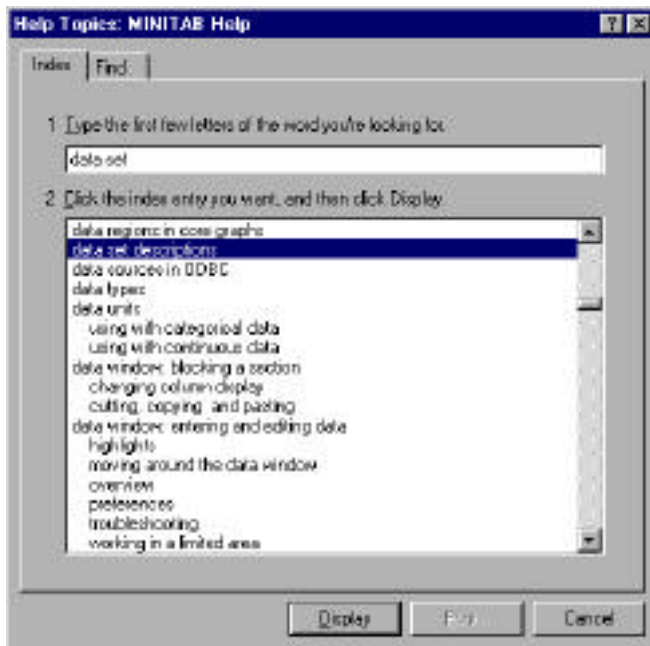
Help Topics: MINITAB Help

Index | Find

1 Type the first few letters of the word you're looking for.

data set

2 Click the index entry you want, and then click Display.

data regions in core graphs
data set descriptions
data sources in ODBC
data types
data units
using with categorical data
using with continuous data
data window: blocking a section
changing column display
cutting, copying, and pasting
data window: entering and editing data
highlights
moving around the data window
overview
preferences
troubleshooting
working in a limited area

Display | Print | Cancel